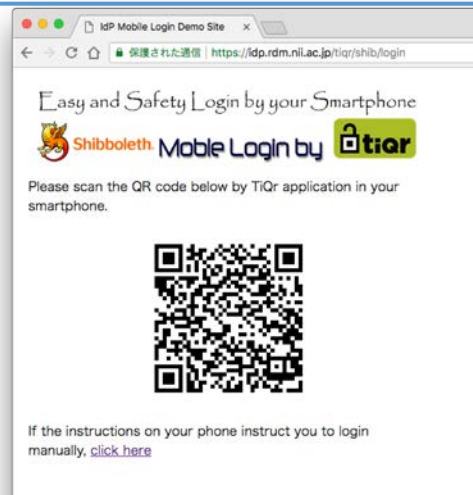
IdP Mobile Login Demo Site

保護された通信 https://idp.rdm.nii.ac.jp/tiqr/shib/login

Easy and Safety Login by your Smartphone

Shibboleth. Mobile Login by tiqr

Please scan the QR code below by TiQr application in your smartphone.

If the instructions on your phone instruct you to login manually, click here